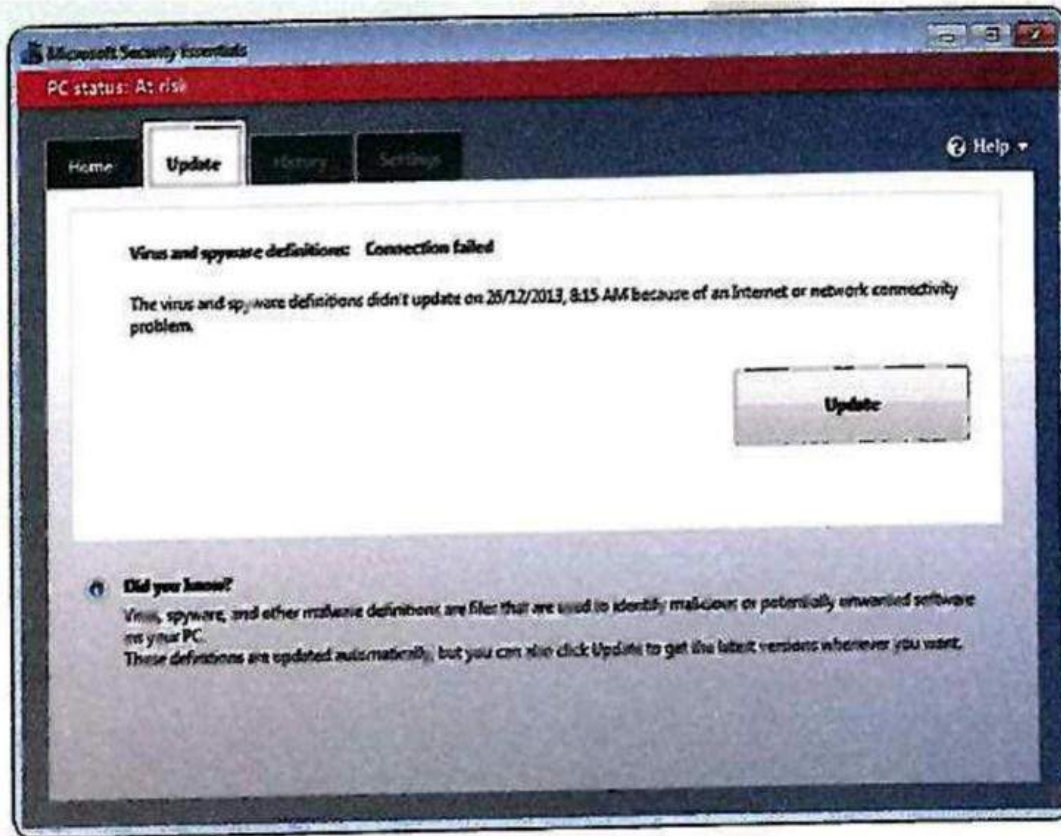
Microsoft Security Essentials

PC status: At risk

Home

Update

History

Settings

Help

Virus and spyware definitions: Connection failed

The virus and spyware definitions didn't update on 26/12/2013, 8:15 AM because of an Internet or network connectivity problem.

Update

Did you know?

Virus, spyware, and other malware definitions are files that are used to identify malicious or potentially unwanted software on your PC.
These definitions are updated automatically, but you can also click Update to get the latest versions whenever you want.